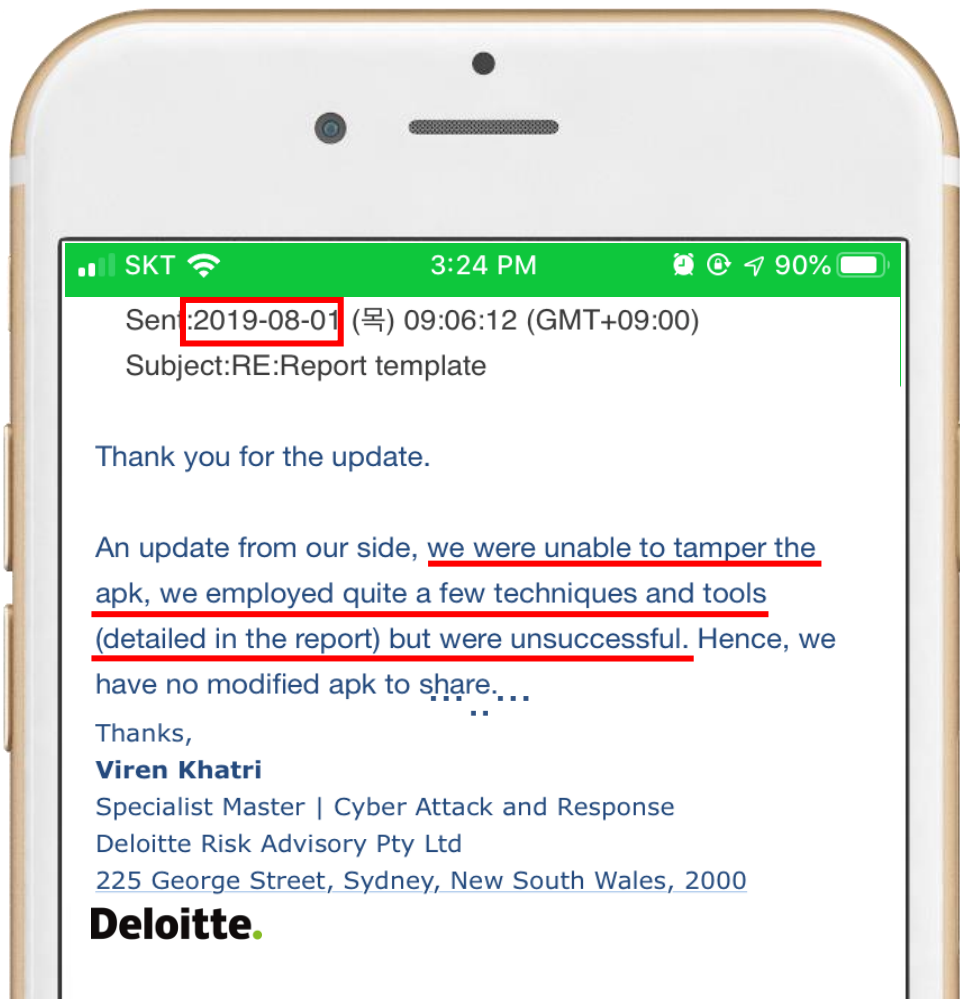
SKT 3:24 PM 90%

Sent:2019-08-01 (목) 09:06:12 (GMT+09:00)
Subject:RE:Report template

Thank you for the update.

An update from our side, we were unable to tamper the apk, we employed quite a few techniques and tools (detailed in the report) but were unsuccessful. Hence, we have no modified apk to share.

Thanks,
Viren Khatri
Specialist Master | Cyber Attack and Response
Deloitte Risk Advisory Pty Ltd
225 George Street, Sydney, New South Wales, 2000
Deloitte.